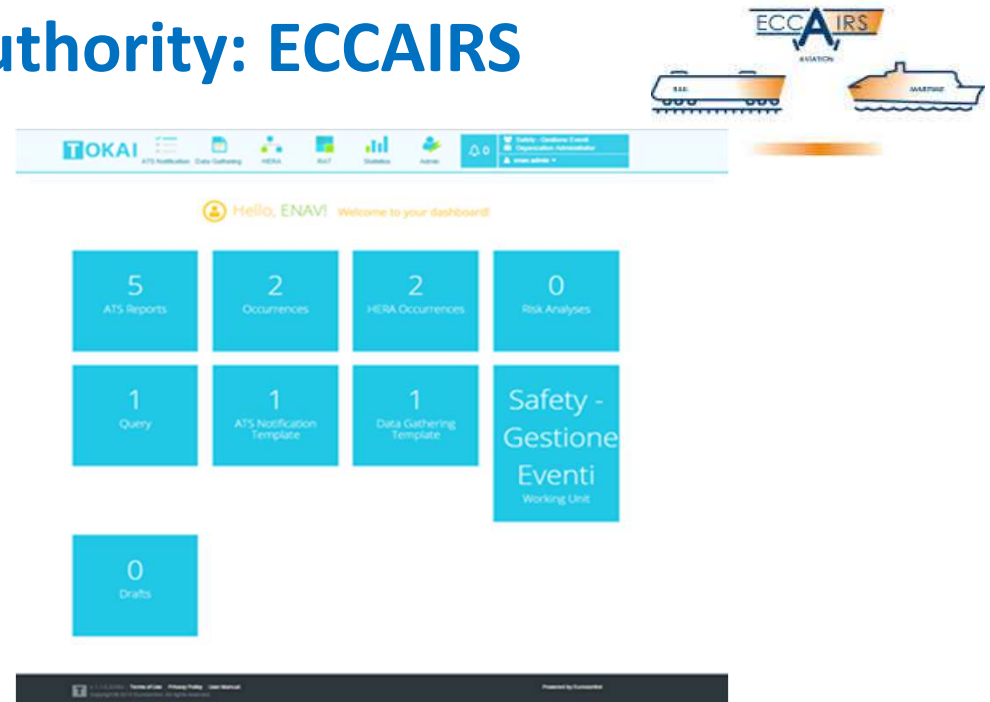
uthority: ECCAIRS

ECCAIRS
AVIATION
RAIL
MARITIME

TOKAI
ATS Notification
Data Gathering
HERA
RAT
Statistics
Admin
0
Safety - Gestione Eventi
Organization Administrator
enav admin

Hello, ENAV! Welcome to your dashboard!

5
ATS Reports

2
Occurrences

2
HERA Occurrences

0
Risk Analyses

1
Query

1
ATS Notification Template

1
Data Gathering Template

Safety - Gestione Eventi
Working Unit

0
Drafts

Terms of Use Privacy Policy User Manual
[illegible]
Powered by Eurocontrol